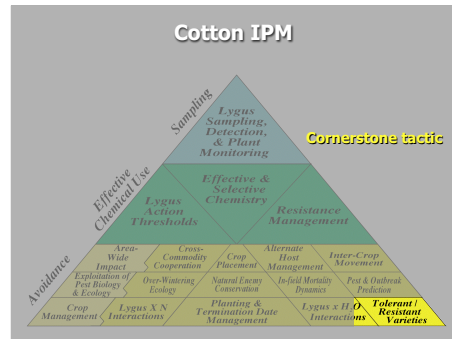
Cotton IPM

Sampling

Lygus Sampling, Detection, & Plant Monitoring

Cornerstone tactic

Effective Chemical Use

Effective & Selective Chemistry

Lygus Action Thresholds

Resistance Management

Avoidance

Area-Wide Impact

Cross-Commodity Cooperation

Crop Placement

Alternate Host Management

Inter-Crop Movement

Exploitation of Pest Biology & Ecology

Over-Wintering Ecology

Natural Enemy Conservation

In-field Mortality Dynamics

Pest & Outbreak Prediction

Crop Management

Lygus X N Interactions

Planting & Termination Date Management

Lygus x H O Interactions

Tolerant / Resistant Varieties